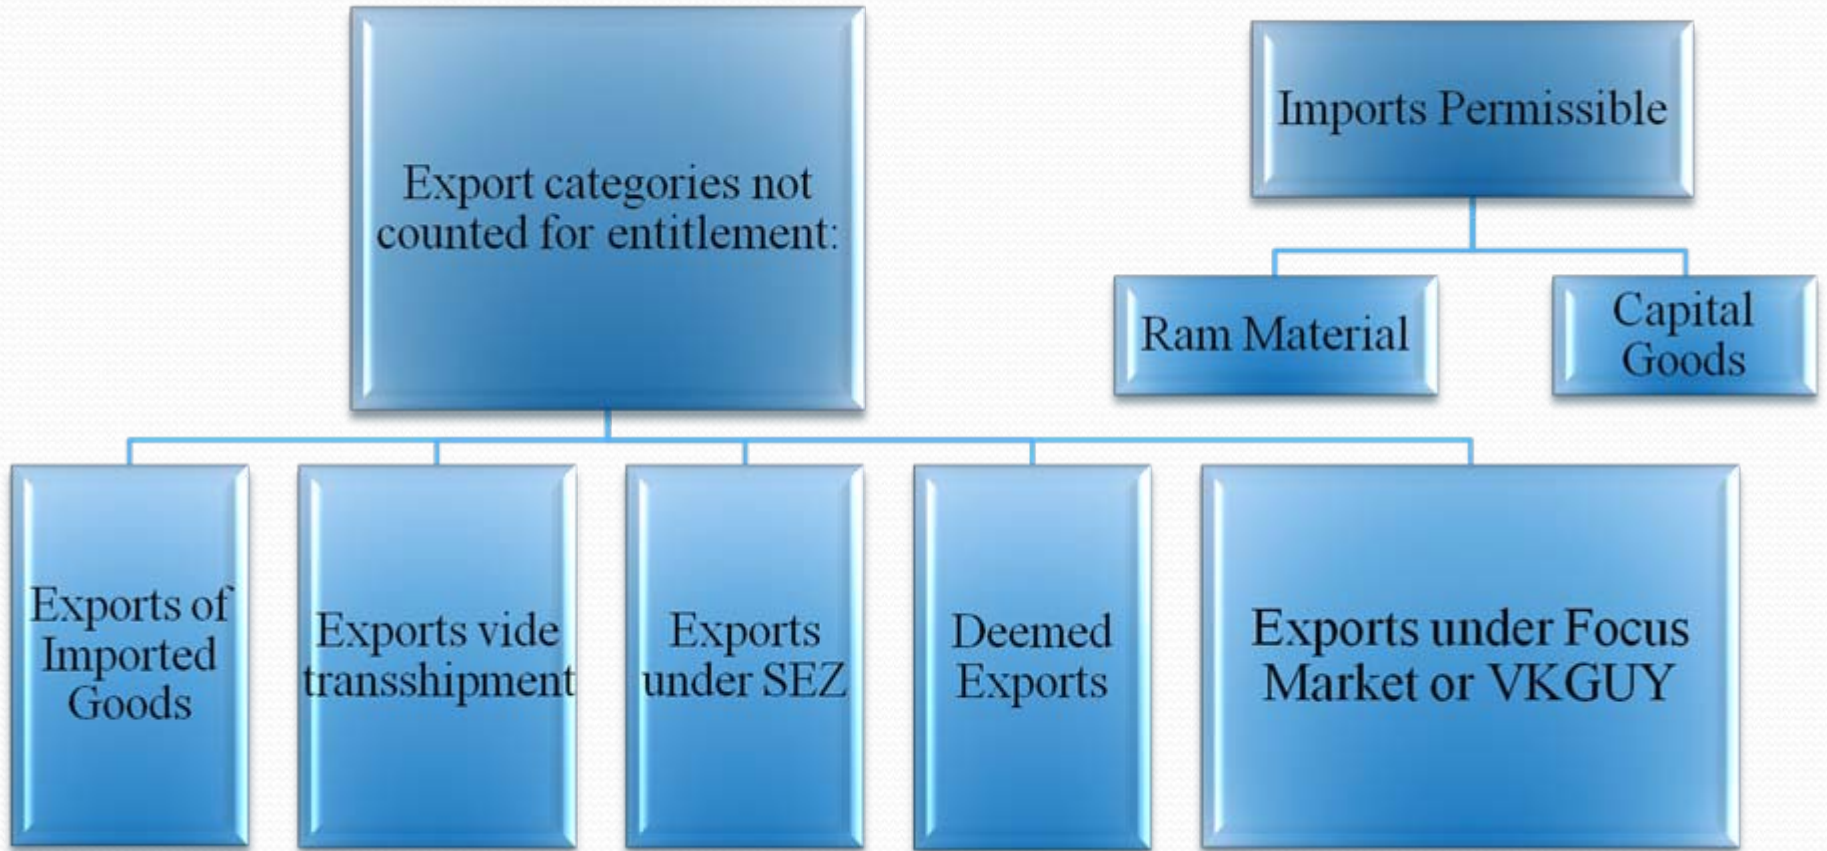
Export categories not counted for entitlement:

Exports of Imported Goods

Exports vide transshipment

Exports under SEZ

Deemed Exports

Exports under Focus Market or VKGUY

Imports Permissible

Ram Material

Capital Goods